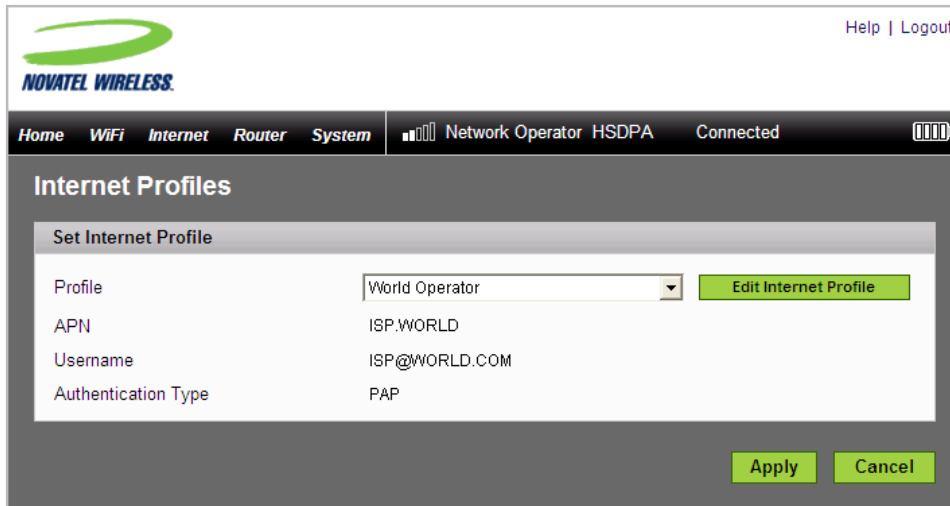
Help | Logout

NOVATEL WIRELESS.

Home WiFi Internet Router System Network Operator HSDPA Connected

Internet Profiles

Set Internet Profile

Profile World Operator Edit Internet Profile

APN ISP.WORLD

Username ISP@WORLD.COM

Authentication Type PAP

Apply Cancel